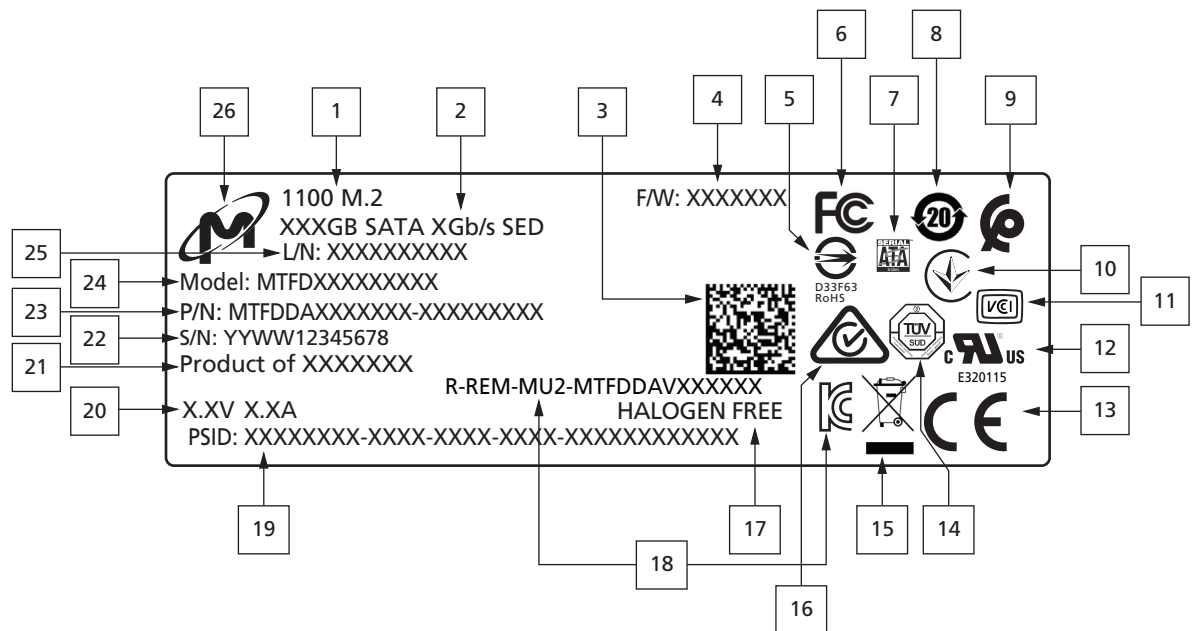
26 1 2 3 4 5 6 7 8 9

1100 M.2
XXXGB SATA XGb/s SED
L/N: XXXXXXXXXX
Model: MTFDXXXXXXXXX
P/N: MTFDDAXXXXXXX-XXXXXXXXX
S/N: YYWW12345678
Product of XXXXXXX
X.XV X.XA
PSID: XXXXXXXX-XXXX-XXXX-XXXX-XXXXXXXXXXXX

F/W: XXXXXXX
FC
SERIAL ATA
20
D33F63
RoHS
VCI
C US
E320115
TÜV SÜD
R-REM-MU2-MTFDDAVXXXXXX
HALOGEN FREE
CE

25 24 23 22 21 20
10 11 12 13
19 18 17 16 15 14